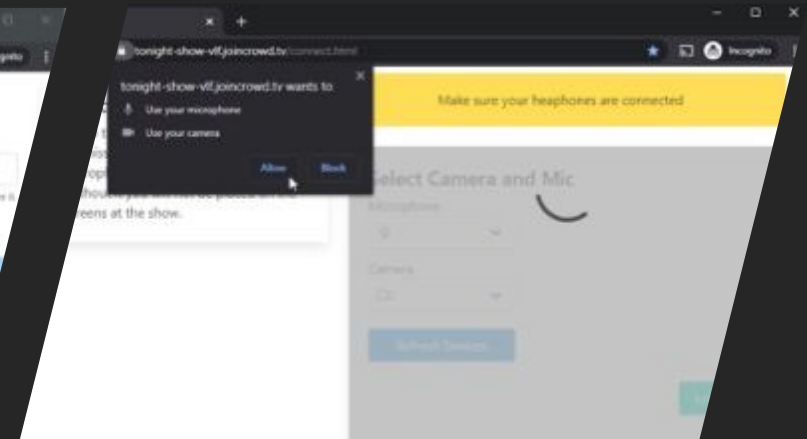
tonight-show-vlf.joincrowd.tv/connect.html

Incognito

tonight-show-vlf.joincrowd.tv wants to

Use your microphone

Use your camera

Allow

Block

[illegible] at the show.

Make sure your heaphones are connected

Select Camera and Mic

Microphone

Camera

Refresh Devices